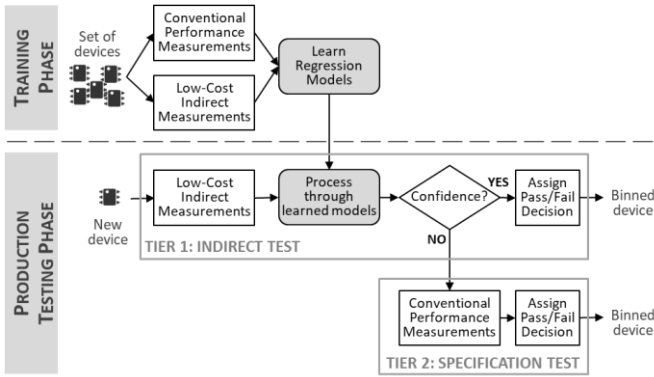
TRAINING PHASE

Set of devices

Conventional Performance Measurements

Low-Cost Indirect Measurements

Learn Regression Models

PRODUCTION TESTING PHASE

New device

Low-Cost Indirect Measurements

Process through learned models

Confidence?

YES

Assign Pass/Fail Decision

Binned device

TIER 1: INDIRECT TEST

NO

Conventional Performance Measurements

Assign Pass/Fail Decision

Binned device

TIER 2: SPECIFICATION TEST